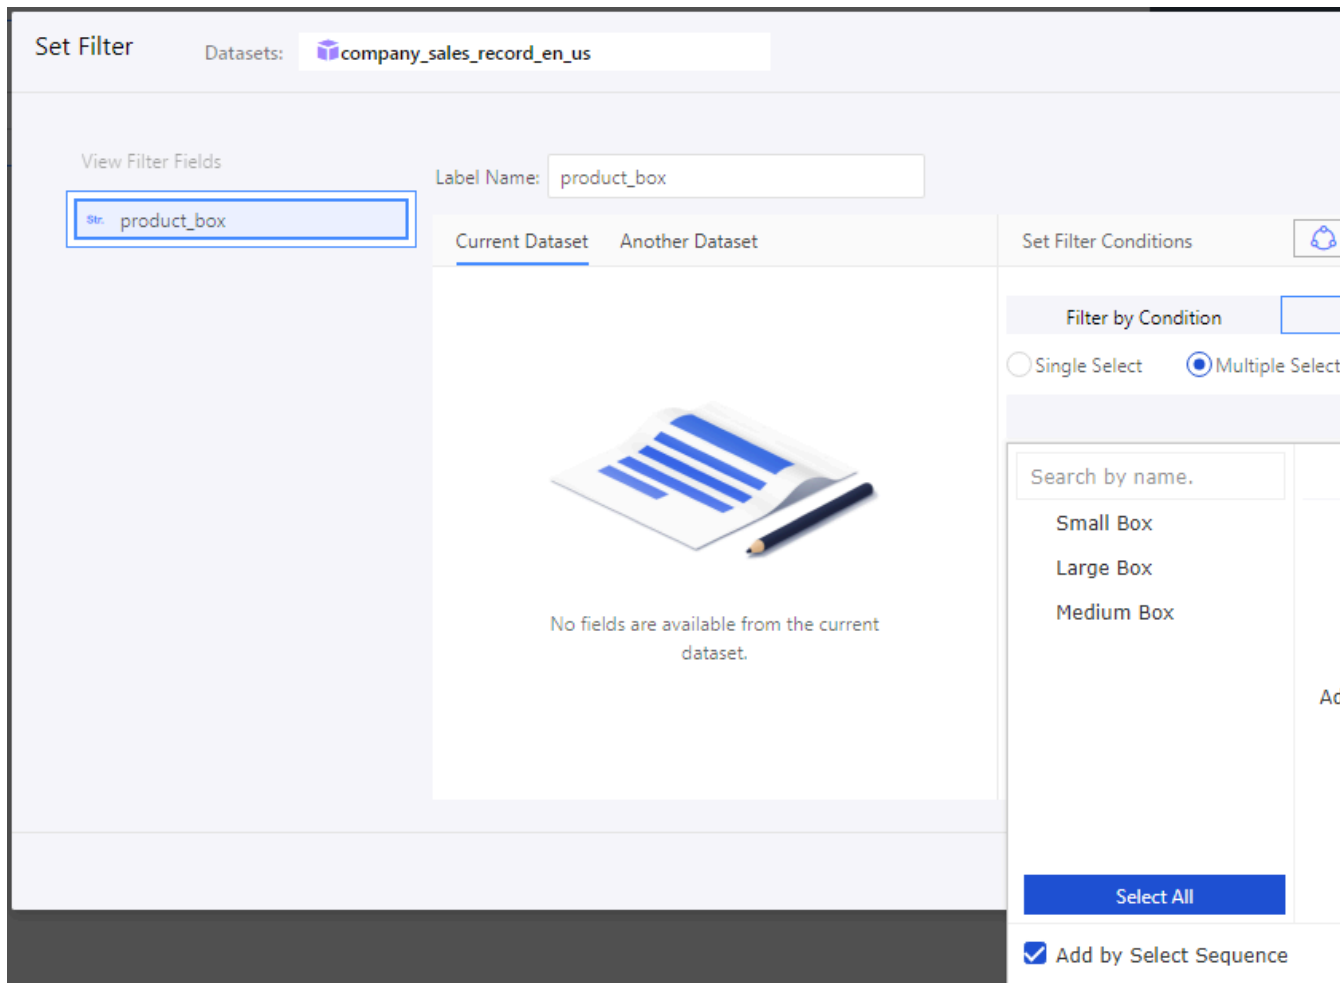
Set Filter

Datasets: company_sales_record_en_us

View Filter Fields

Str. product_box

Label Name: product_box

Current Dataset

Another Dataset

No fields are available from the current dataset.

Set Filter Conditions

Filter by Condition

Single Select

Multiple Select

Search by name.

Small Box

Large Box

Medium Box

Ac

Select All

Add by Select Sequence